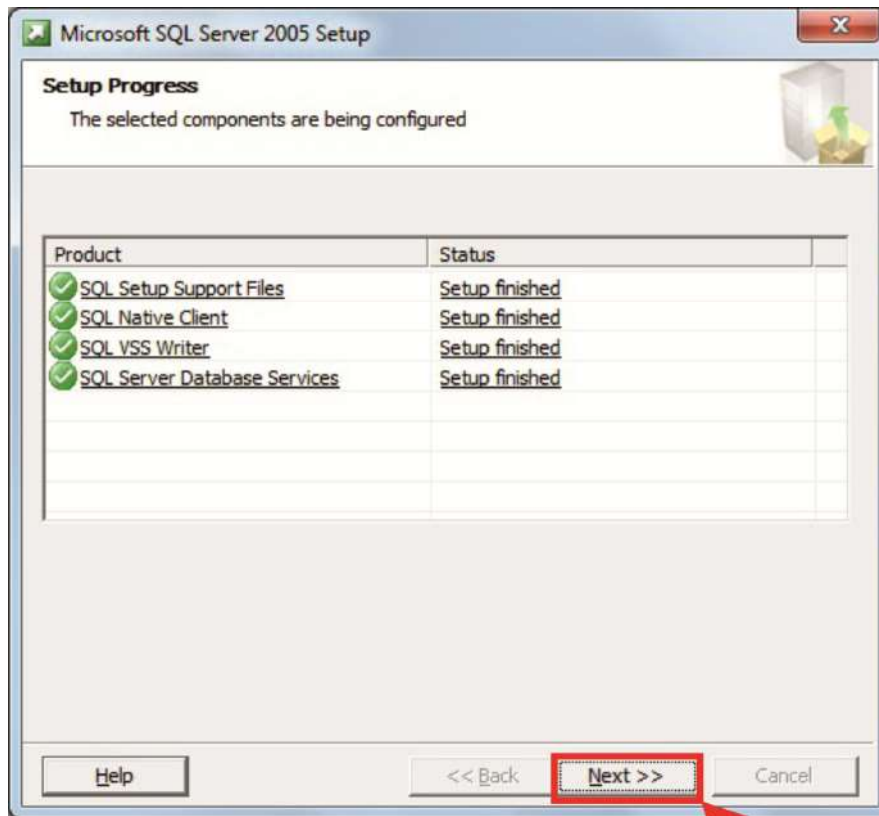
Microsoft SQL Server 2005 Setup

Setup Progress
The selected components are being configured

| Product | Status |
|---|---|
| SQL Setup Support Files | Setup finished |
| SQL Native Client | Setup finished |
| SQL VSS Writer | Setup finished |
| SQL Server Database Services | Setup finished |

Help
<< Back
Next >>
Cancel